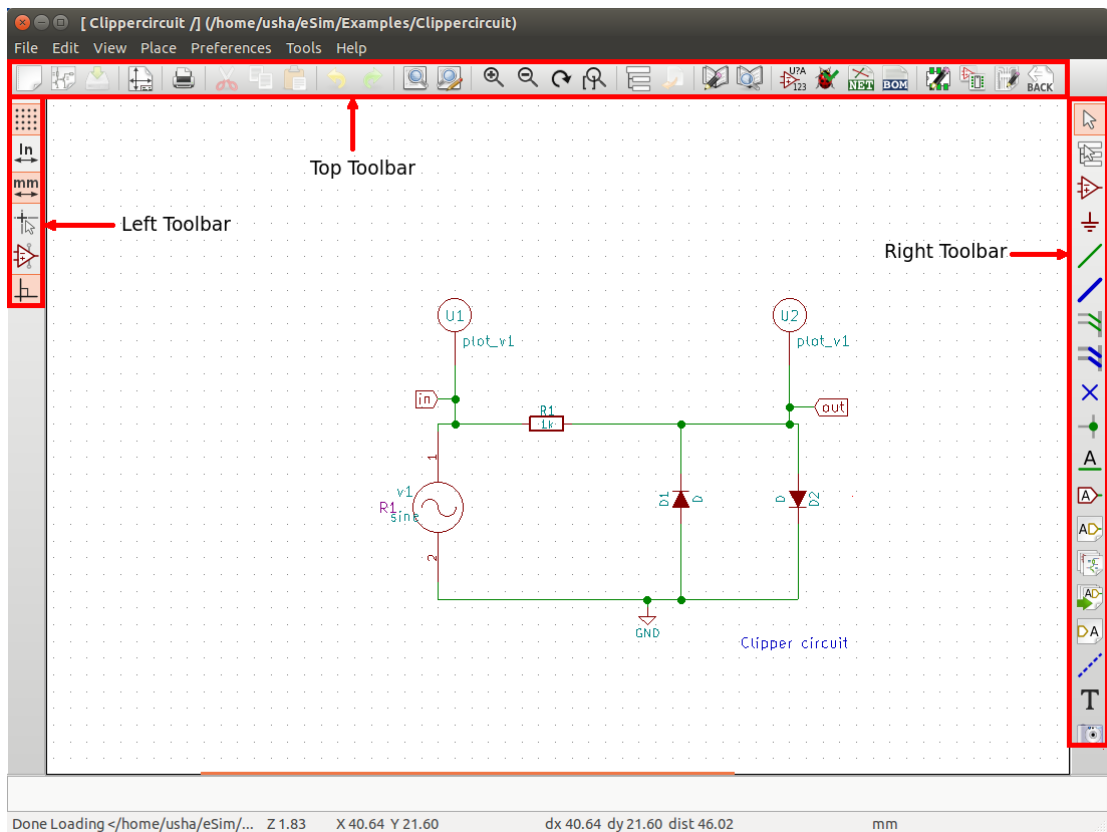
[ Clippercircuit /] (/home/usha/eSim/Examples/Clippercircuit)

File Edit View Place Preferences Tools Help

U?A 123 NET BOM BACK

Top Toolbar

In mm

Left Toolbar

Right Toolbar

U1 plot_v1

U2 plot_v1

in

out

R1 1k

v1 R1 sine

1

2

D1 D

D D2

GND

Clipper circuit

A

T

Done Loading </home/usha/eSim/... Z 1.83 X 40.64 Y 21.60 dx 40.64 dy 21.60 dist 46.02 mm